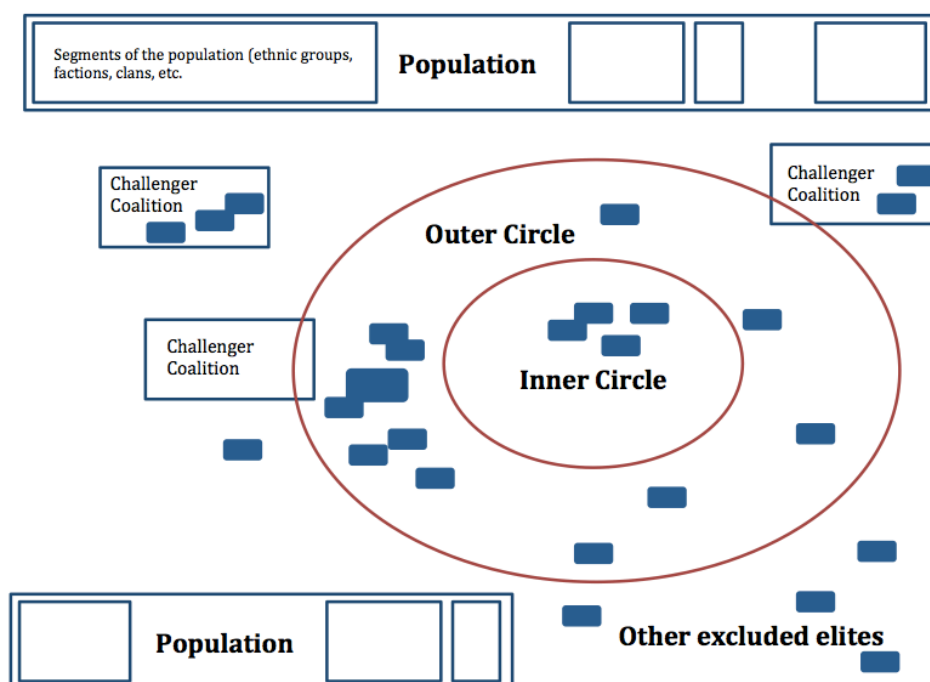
Segments of the population (ethnic groups, factions, clans, etc.

Population

Challenger Coalition

Challenger Coalition

Outer Circle

Challenger Coalition

Inner Circle

Population

Other excluded elites